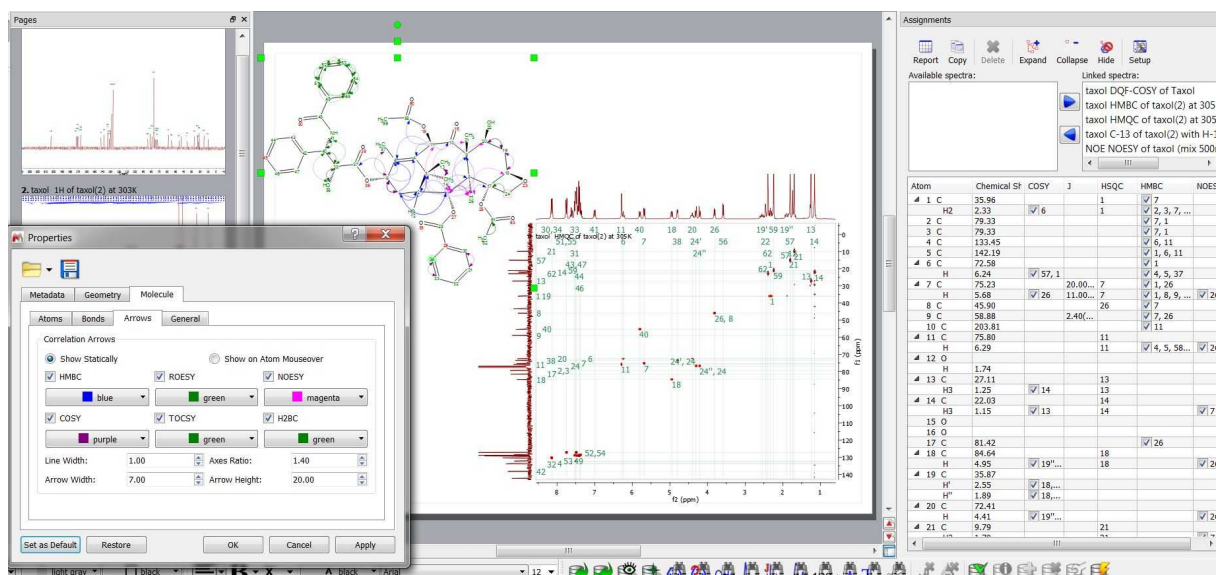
Pages

2. taxol 1H of taxol(2) at 303K

Properties

Metadata Geometry Molecule

Atoms Bonds Arrows General

Correlation Arrows

Show Statically

Show on Atom Mouseover

HMBC

ROESY

NOESY

blue

green

magenta

COSY

TOCSY

H2BC

purple

green

green

Line Width: 1.00

Axes Ratio: 1.40

Arrow Width: 7.00

Arrow Height: 20.00

Set as Default

Restore

OK

Cancel

Apply

taxol HMQC of taxol(2) at 305K

30,34 33 41 11 40 18 20 26 19' 59 19'' 13
51,55 6 7 38 24' 56 22 57 14
21 31 24'' 62 57 21
57 43,47 62 59 13 14
13 62 14 58 44 1
46
1 19
8 26, 8
9 40
40
11 38 20 24 7 6 24', 22
17 2,3 11 7 24'', 24
18 18
52,54
32 4 53 49
42

f2 (ppm)
f1 (ppm)

8 7 6 5 4 3 2 1

10 20 30 40 50 60 70 80 90 100 110 120 130 140

Assignments

Report Copy Delete Expand Collapse Hide Setup

Available spectra:

Linked spectra:

taxol DQF-COSY of Taxol
taxol HMBC of taxol(2) at 305
taxol HMQC of taxol(2) at 305
taxol C-13 of taxol(2) with H-1
NOE NOESY of taxol (mix 500

| Atom | Chemical Sh | COSY | J | HSQC | HMBC | NOES |
|---|---|---|---|---|---|---|
| 1 C | 35.96 | | | 1 | 7 | |
| H2 | 2.33 | 6 | | 1 | 2, 3, 7, ... | |
| 2 C | 79.33 | | | | 7, 1 | |
| 3 C | 79.33 | | | | 7, 1 | |
| 4 C | 133.45 | | | | 6, 11 | |
| 5 C | 142.19 | | | | 1, 6, 11 | |
| 6 C | 72.58 | | | | 1 | |
| H | 6.24 | 57, 1 | | | 4, 5, 37 | |
| 7 C | 75.23 | | 20.00... | 7 | 1, 26 | |
| H | 5.68 | 26 | 11.00... | 7 | 1, 8, 9, ... | 26 |
| 8 C | 45.90 | | | 26 | 7, 1 | |
| 9 C | 58.88 | | 2.40(... | | 7, 26 | |
| 10 C | 203.81 | | | | 11 | |
| 11 C | 75.80 | | | 11 | | |
| H | 6.29 | | | 11 | 4, 5, 58... | 26 |
| 12 O | | | | | | |
| H | 1.74 | | | | | |
| 13 C | 27.11 | | | 13 | | |
| H3 | 1.25 | 14 | | 13 | | |
| 14 C | 22.03 | | | 14 | | |
| H3 | 1.15 | 13 | | 14 | | 7 |
| 15 O | | | | | | |
| 16 O | | | | | | |
| 17 C | 81.42 | | | | 26 | |
| 18 C | 84.64 | | | 18 | | |
| H | 4.95 | 19''... | | 18 | | 26 |
| 19 C | 35.87 | | | | | |
| H' | 2.55 | 18,... | | | | |
| H'' | 1.89 | 18,... | | | | |
| 20 C | 72.41 | | | | | |
| H | 4.41 | 19''... | | | | 26 |
| 21 C | 9.79 | | | 21 | | |

light gray black black Arial 12